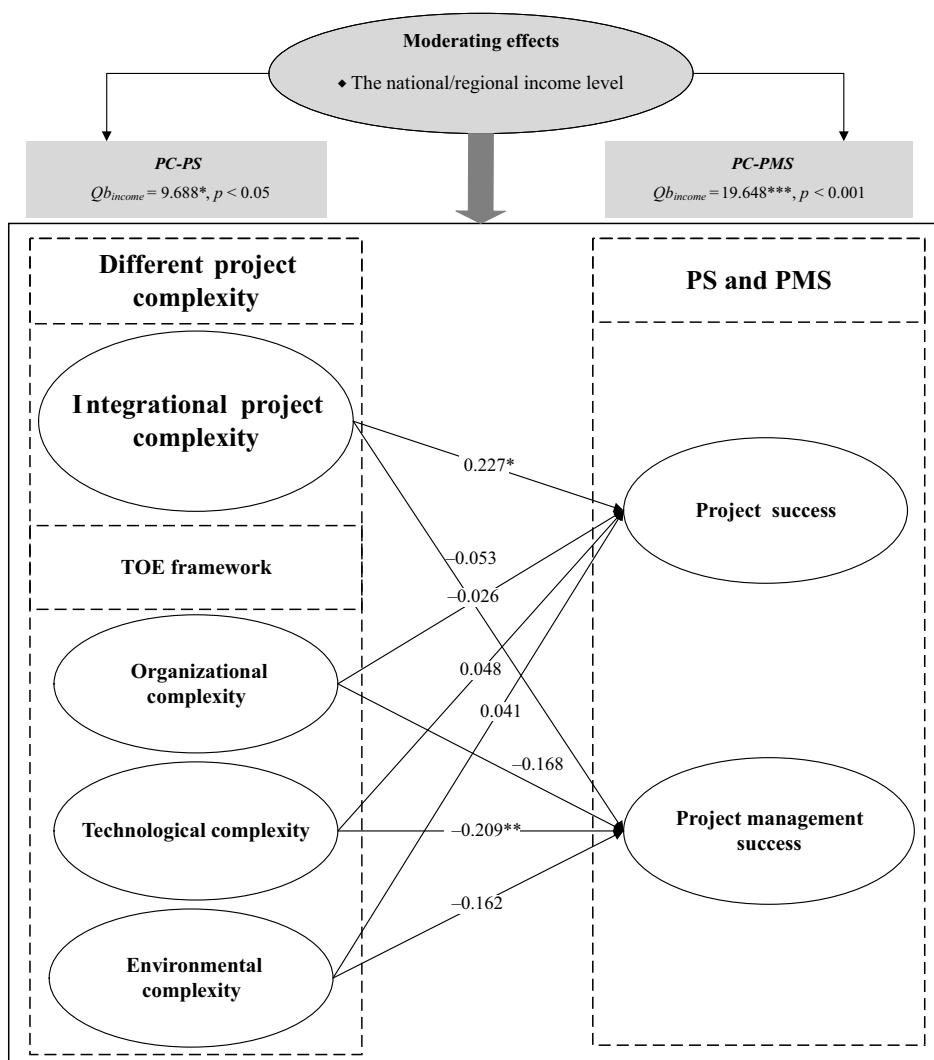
Moderating effects

◆ The national/regional income level

PC-PS

$Qb_{income} = 9.688^{*}$, $p < 0.05$

PC-PMS

$Qb_{income} = 19.648^{***}$, $p < 0.001$

Different project complexity

PS and PMS

Integrational project complexity

TOE framework

Organizational complexity

Technological complexity

Environmental complexity

Project success

Project management success

0.227*

–0.053

–0.026

0.048

0.041

–0.168

–0.209**

–0.162